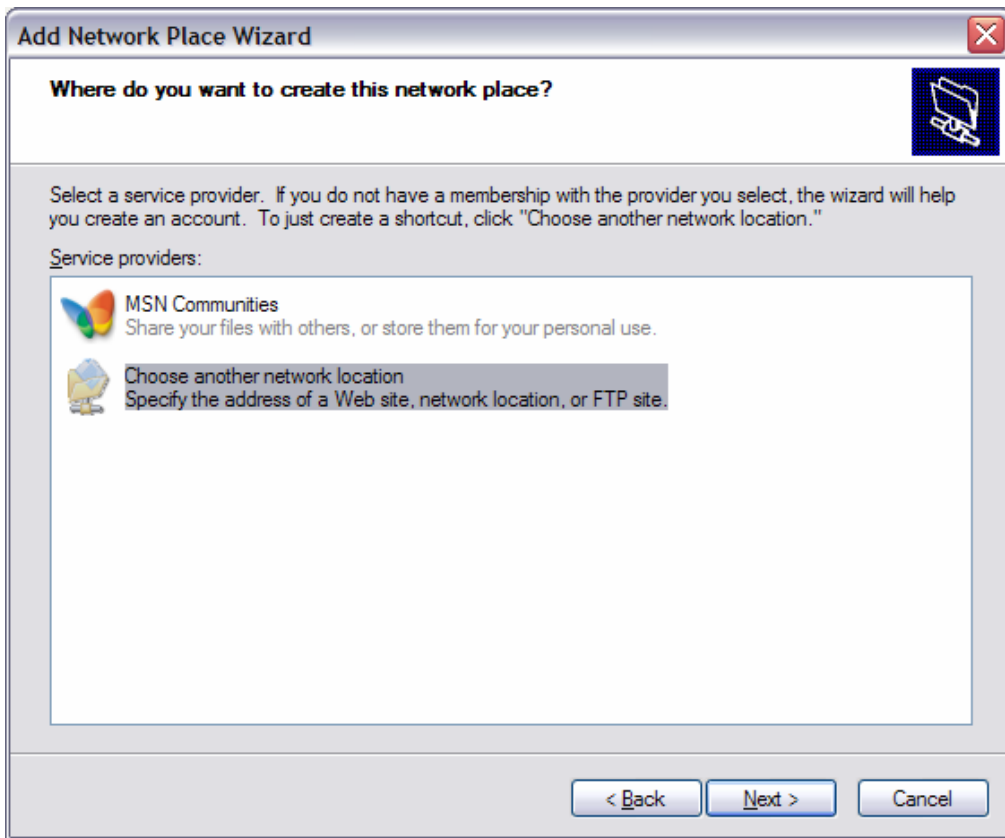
Add Network Place Wizard

Where do you want to create this network place?

Select a service provider. If you do not have a membership with the provider you select, the wizard will help you create an account. To just create a shortcut, click "Choose another network location."

Service providers:

MSN Communities
Share your files with others, or store them for your personal use.

Choose another network location
Specify the address of a Web site, network location, or FTP site.

< Back
Next >
Cancel